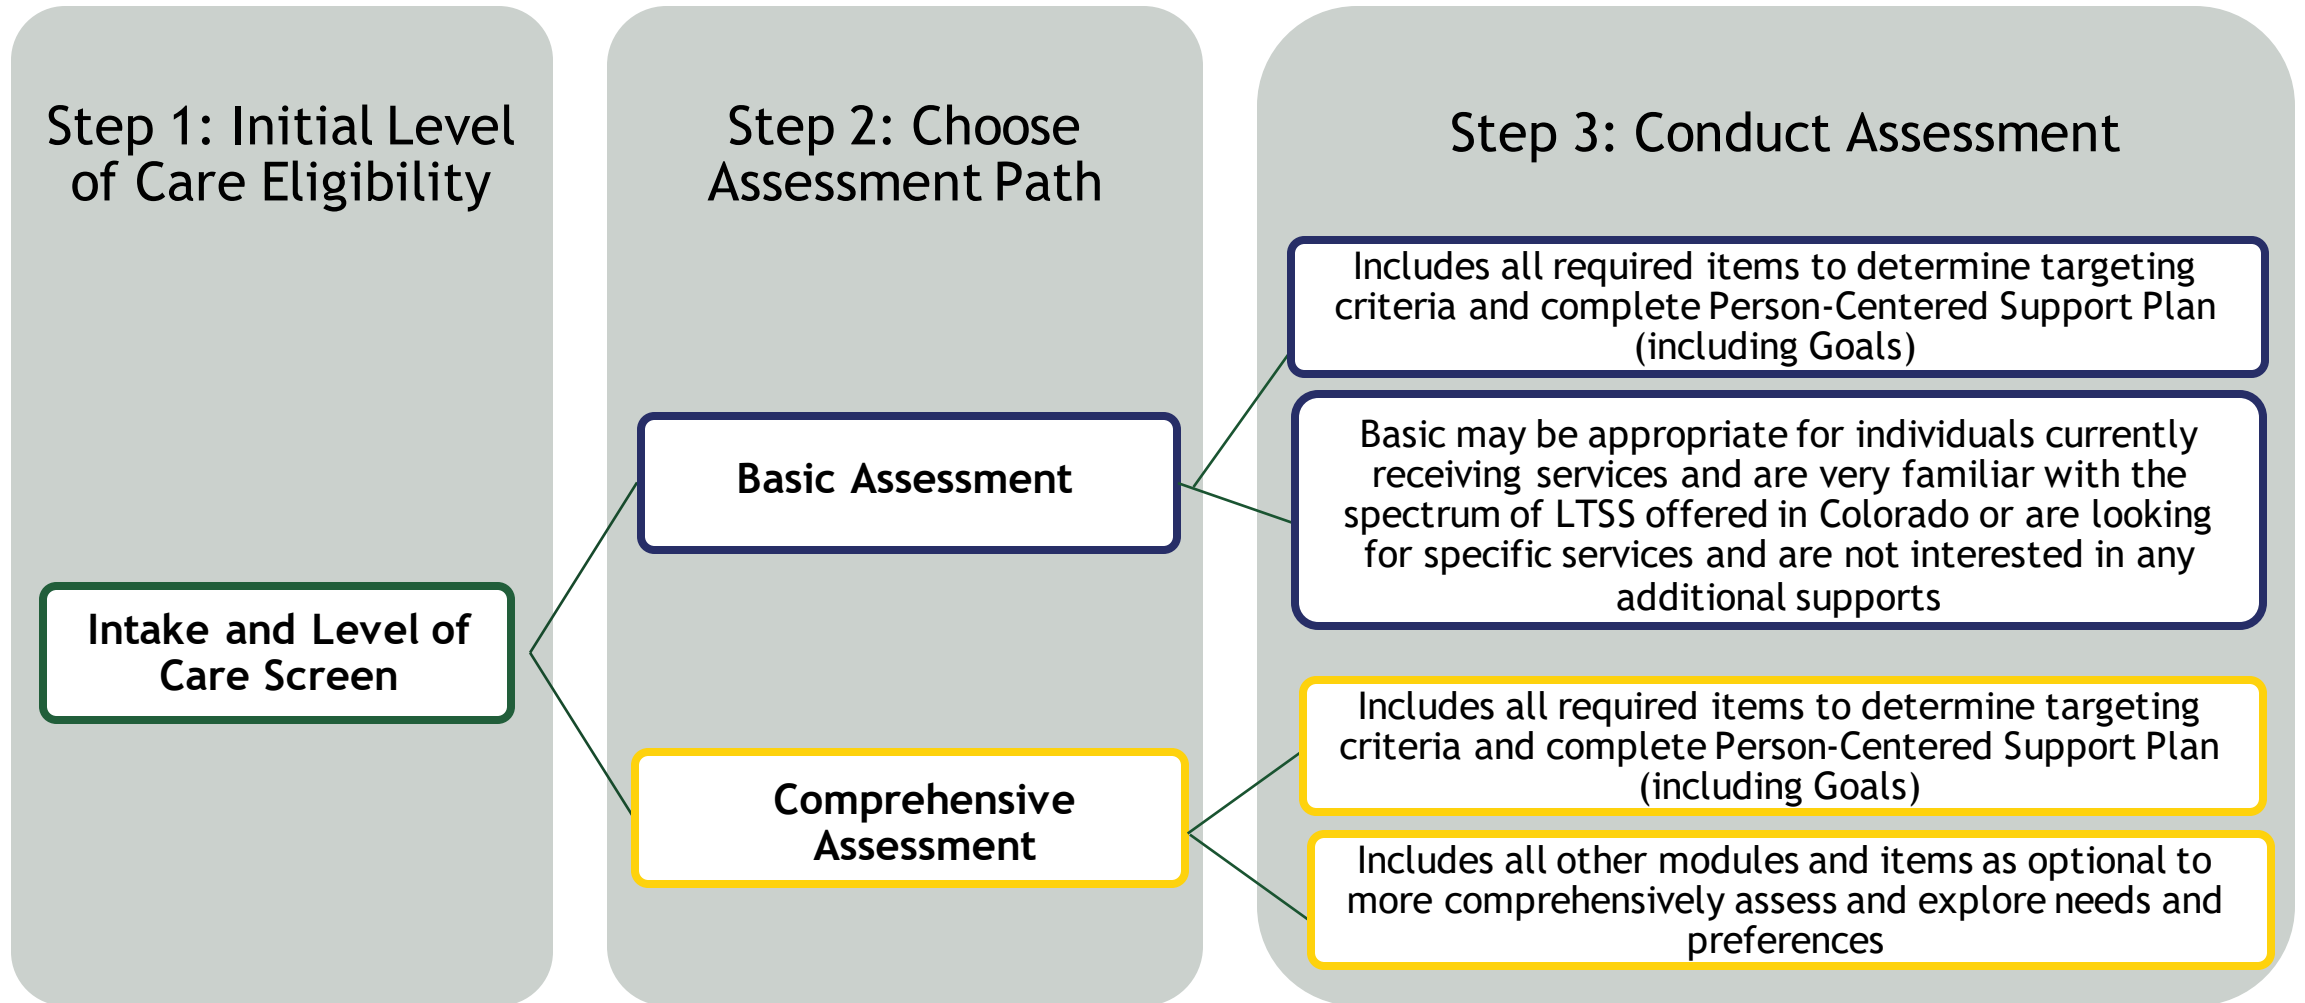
Step 1: Initial Level of Care Eligibility

Intake and Level of Care Screen

Step 2: Choose Assessment Path

Basic Assessment

Comprehensive Assessment

Step 3: Conduct Assessment

Includes all required items to determine targeting criteria and complete Person-Centered Support Plan (including Goals)

Basic may be appropriate for individuals currently receiving services and are very familiar with the spectrum of LTSS offered in Colorado or are looking for specific services and are not interested in any additional supports

Includes all required items to determine targeting criteria and complete Person-Centered Support Plan (including Goals)

Includes all other modules and items as optional to more comprehensively assess and explore needs and preferences